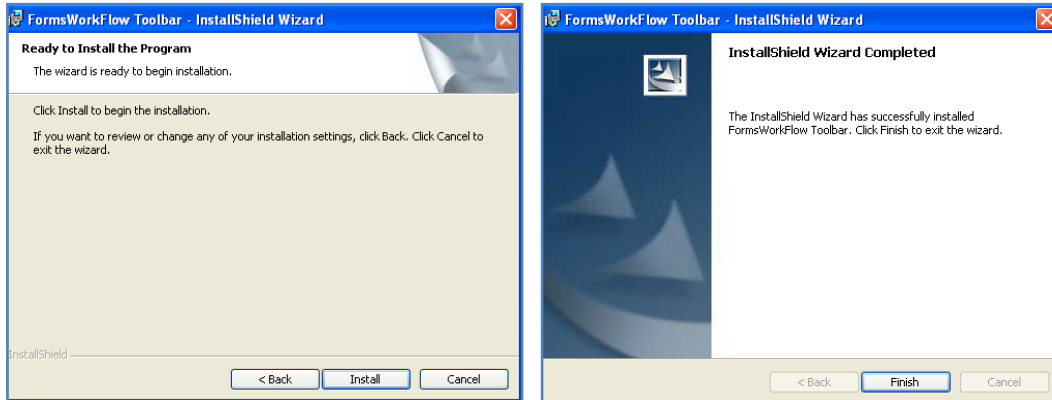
FormsWorkFlow Toolbar - InstallShield Wizard

Ready to Install the Program

The wizard is ready to begin installation.

Click Install to begin the installation.

If you want to review or change any of your installation settings, click Back. Click Cancel to exit the wizard.

InstallShield

< Back

Install

Cancel

FormsWorkFlow Toolbar - InstallShield Wizard

InstallShield Wizard Completed

The InstallShield Wizard has successfully installed FormsWorkFlow Toolbar. Click Finish to exit the wizard.

< Back

Finish

Cancel